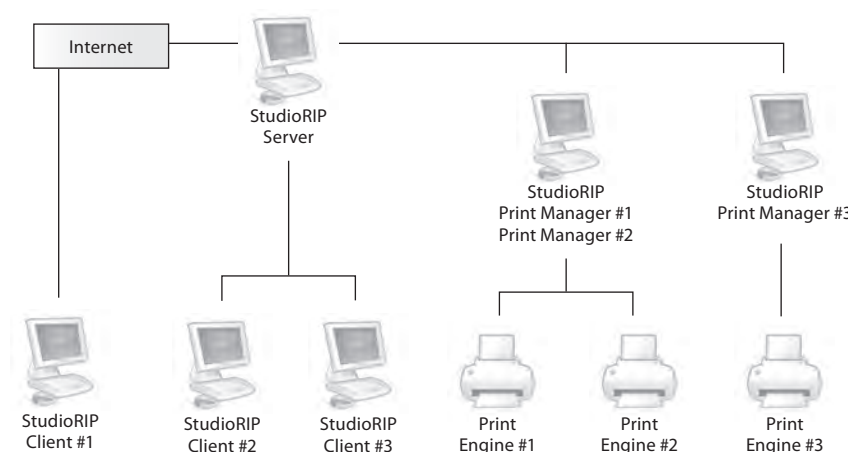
Internet

StudioRIP
Server

StudioRIP
Print Manager #1
Print Manager #2

StudioRIP
Print Manager #3

StudioRIP
Client #1

StudioRIP
Client #2

StudioRIP
Client #3

Print
Engine #1

Print
Engine #2

Print
Engine #3